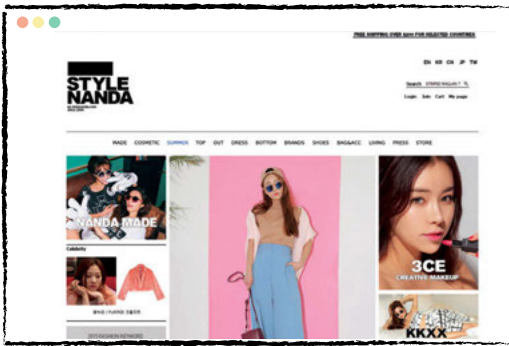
FREE SHIPPING OVER $200 FOR SELECTED COUNTRIES

EN KR CN JP TW

STYLE NANDA

Search STRIPED NAGLAN T

Login Join Cart My page

MADE COSMETIC SUMMER TOP OUT DRESS BOTTOM BRANDS SHOES BAG&ACC LIVING PRESS STORE

NANDA MADE

Celebrity

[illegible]

3CE
CREATIVE MAKEUP

KKXX